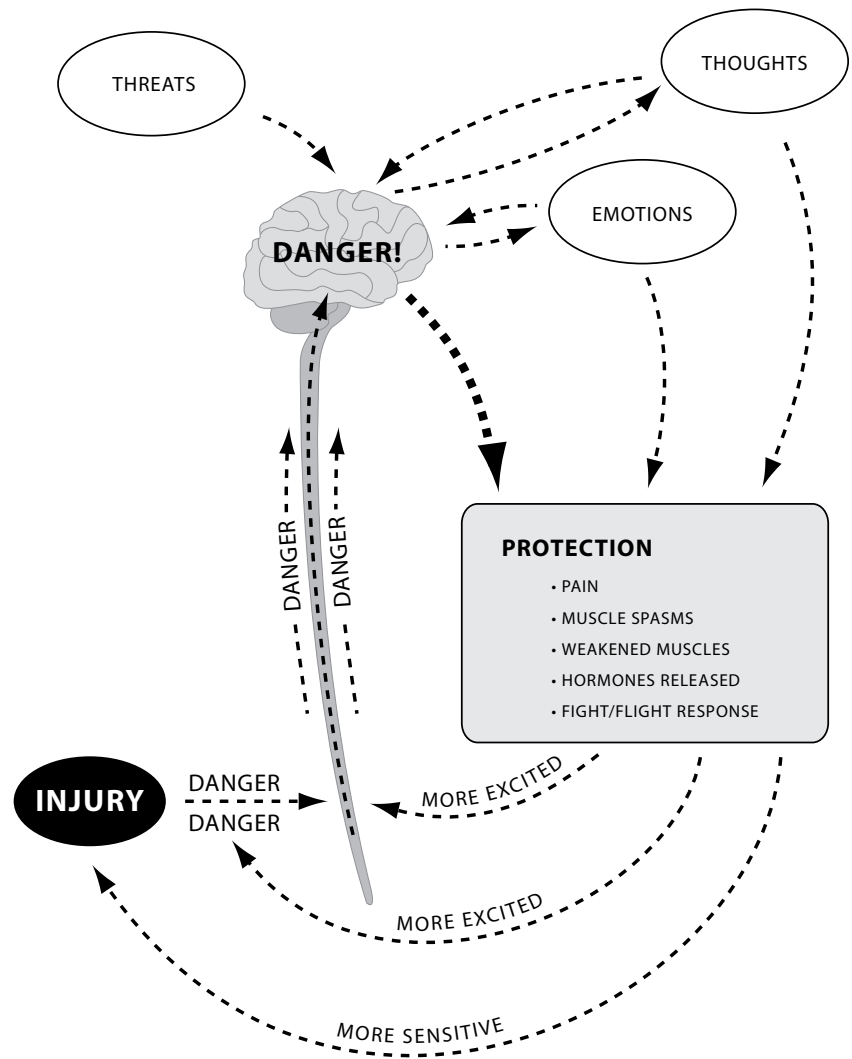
THREATS

THOUGHTS

EMOTIONS

DANGER!

DANGER

DANGER

PROTECTION

• PAIN

• MUSCLE SPASMS

• WEAKENED MUSCLES

• HORMONES RELEASED

• FIGHT/FLIGHT RESPONSE

INJURY

DANGER

DANGER

MORE EXCITED

MORE EXCITED

MORE SENSITIVE